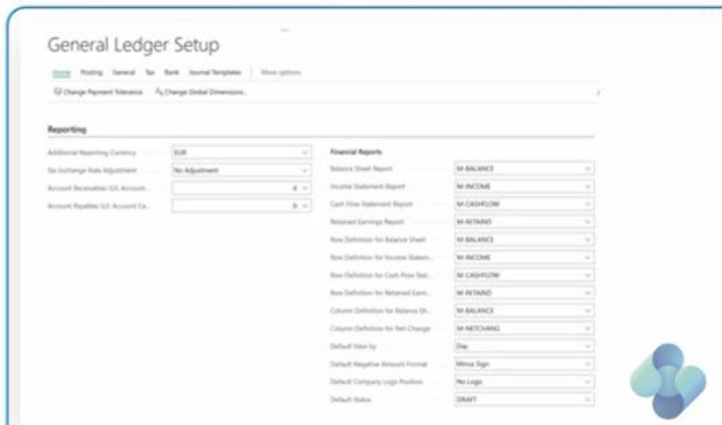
General Ledger Setup

Home Posting General Tax Bank Journal Templates | More options

Change Payment Tolerance Change Global Dimensions...

Reporting

Additional Reporting Currency EUR

Tax Exchange Rate Adjustment No Adjustment

Account Receivables G/L Account...

Account Payables G/L Account Ca...

Financial Reports

Balance Sheet Report M-BALANCE

Income Statement Report M-INCOME

Cash Flow Statement Report M-CASHFLOW

Retained Earnings Report M-RETAINE

Row Definition for Balance Sheet M-BALANCE

Row Definition for Income Statem... M-INCOME

Row Definition for Cash Flow Stat... M-CASHFLOW

Row Definition for Retained Earn... M-RETAINE

Column Definition for Balance Sh... M-BALANCE

Column Definition for Net Change M-NETCHANG

Default View by Day

Default Negative Amount Format Minus Sign

Default Company Logo Position No Logo

Default Status DRAFT